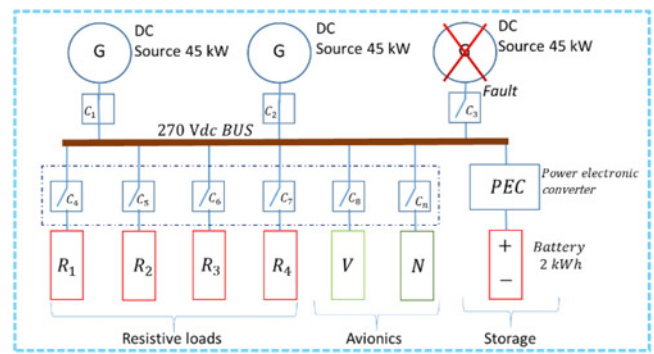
G
DC Source 45 kW

G
DC Source 45 kW

G
DC Source 45 kW

$C_1$

$C_2$

$C_3$

Fault

270 Vdc BUS

$C_4$ $C_5$ $C_6$ $C_7$ $C_8$ $C_n$

$PEC$

Power electronic converter

$R_1$ $R_2$ $R_3$ $R_4$ $V$ $N$

+
−

Battery 2 kWh

Resistive loads

Avionics

Storage